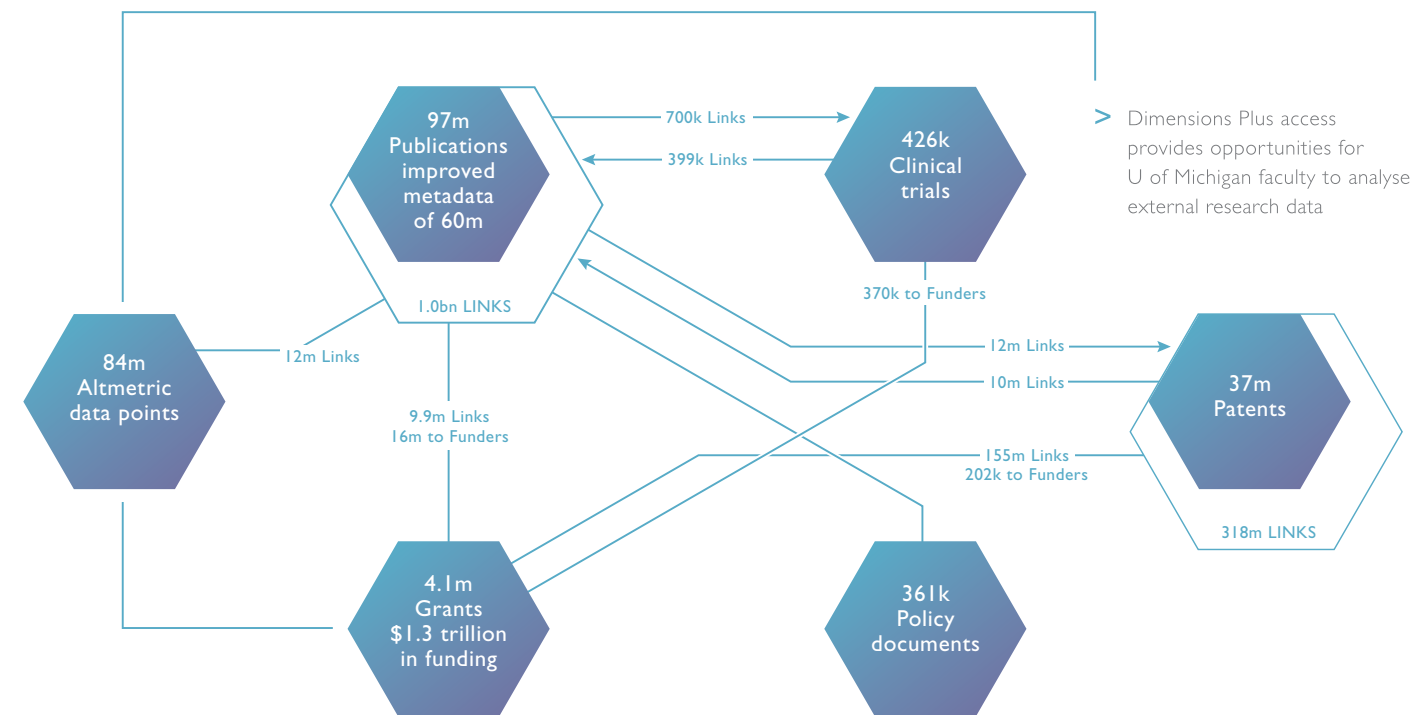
97m
Publications
improved
metadata
of 60m

1.0bn LINKS

700k Links

399k Links

426k
Clinical
trials

370k to Funders

> Dimensions Plus access provides opportunities for U of Michigan faculty to analyse external research data

84m
Altmetric
data points

12m Links

9.9m Links
16m to Funders

12m Links

10m Links

37m
Patents

155m Links
202k to Funders

318m LINKS

4.1m
Grants
$1.3 trillion
in funding

361k
Policy
documents